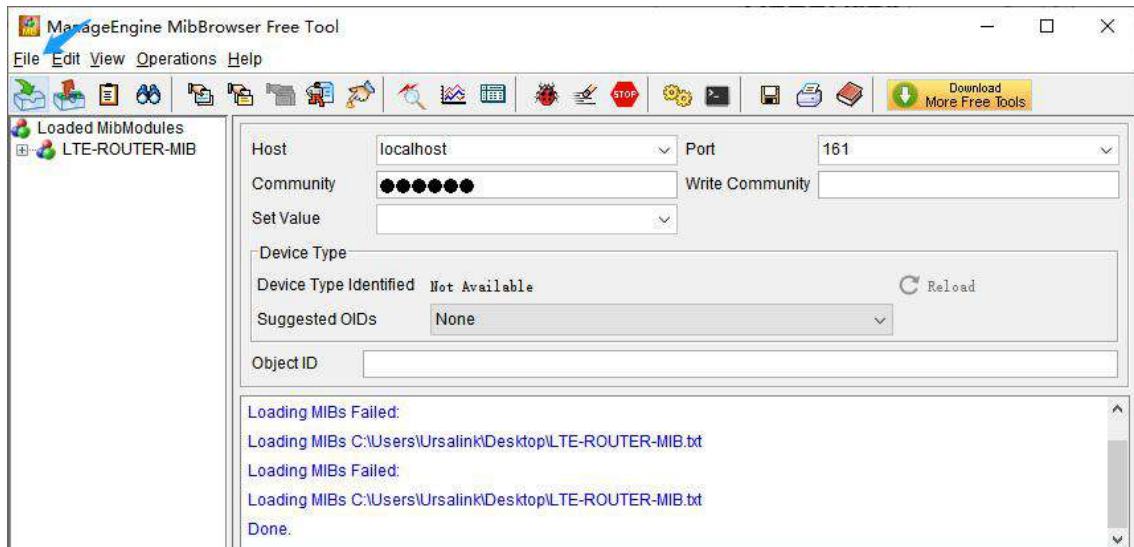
ManageEngine MibBrowser Free Tool

File Edit View Operations Help

Download More Free Tools

Loaded MibModules
LTE-ROUTER-MIB

Host localhost
Port 161
Community ●●●●●●
Write Community
Set Value

Device Type
Device Type Identified Not Available
Reload
Suggested OIDs None

Object ID

Loading MIBs Failed:
Loading MIBs C:\Users\Ursalink\Desktop\LTE-ROUTER-MIB.txt
Loading MIBs Failed:
Loading MIBs C:\Users\Ursalink\Desktop\LTE-ROUTER-MIB.txt
Done.